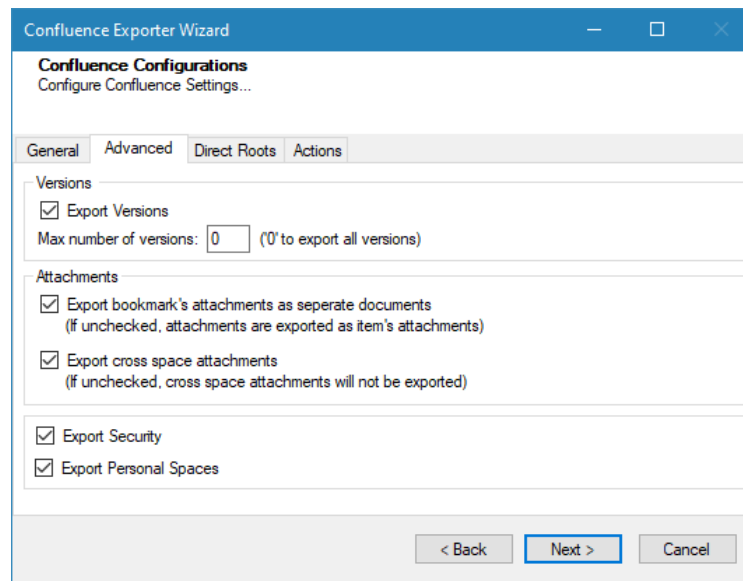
Confluence Exporter Wizard

Confluence Configurations
Configure Confluence Settings...

General | Advanced | Direct Roots | Actions

Versions
Export Versions
Max number of versions: 0 ('0' to export all versions)

Attachments
Export bookmark's attachments as seperate documents
(If unchecked, attachments are exported as item's attachments)

Export cross space attachments
(If unchecked, cross space attachments will not be exported)

Export Security
Export Personal Spaces

< Back
Next >
Cancel